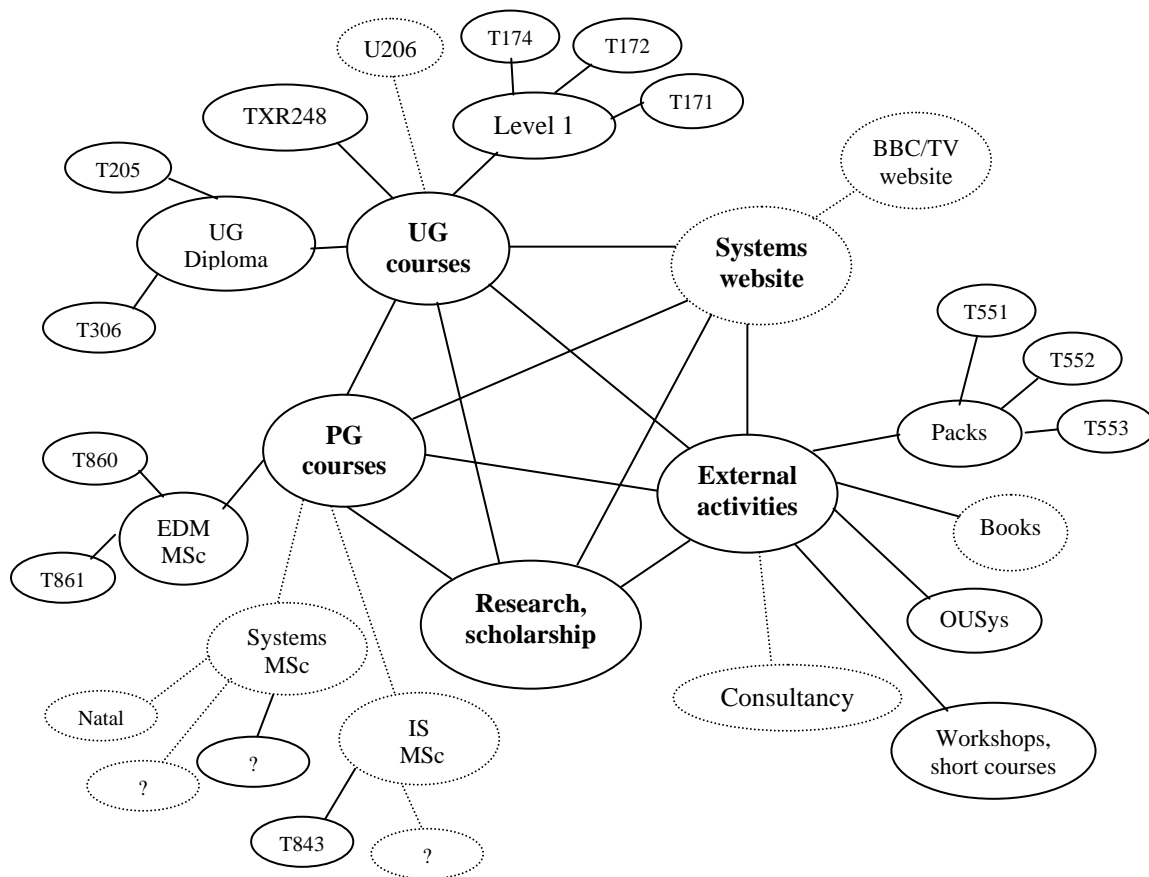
U206

T174

T172

T171

Level 1

TXR248

T205

UG Diploma

UG courses

BBC/TV website

Systems website

T306

T551

T552

T553

Packs

T860

PG courses

EDM MSc

T861

External activities

Books

Research, scholarship

OUSys

Systems MSc

Natal

?

?

IS MSc

Consultancy

Workshops, short courses

T843

?